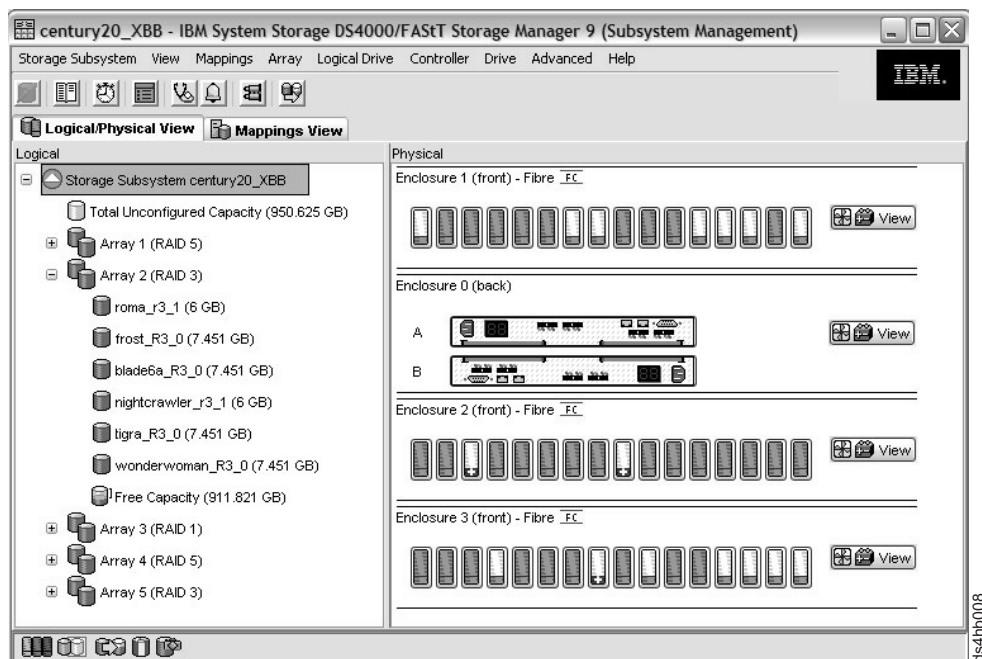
century20_XBB - IBM System Storage DS4000/FAStT Storage Manager 9 (Subsystem Management)

Storage Subsystem View Mappings Array Logical Drive Controller Drive Advanced Help

IBM.

Logical/Physical View Mappings View

Logical

Storage Subsystem century20_XBB

Total Unconfigured Capacity (950.625 GB)

Array 1 (RAID 5)

Array 2 (RAID 3)

roma_r3_1 (6 GB)

frost_R3_0 (7.451 GB)

blade6a_R3_0 (7.451 GB)

nightcrawler_r3_1 (6 GB)

tigra_R3_0 (7.451 GB)

wonderwoman_R3_0 (7.451 GB)

Free Capacity (911.821 GB)

Array 3 (RAID 1)

Array 4 (RAID 5)

Array 5 (RAID 3)

Physical

Enclosure 1 (front) - Fibre FC

View

Enclosure 0 (back)

A

View

B

Enclosure 2 (front) - Fibre FC

View

Enclosure 3 (front) - Fibre FC

View

ds4hb008